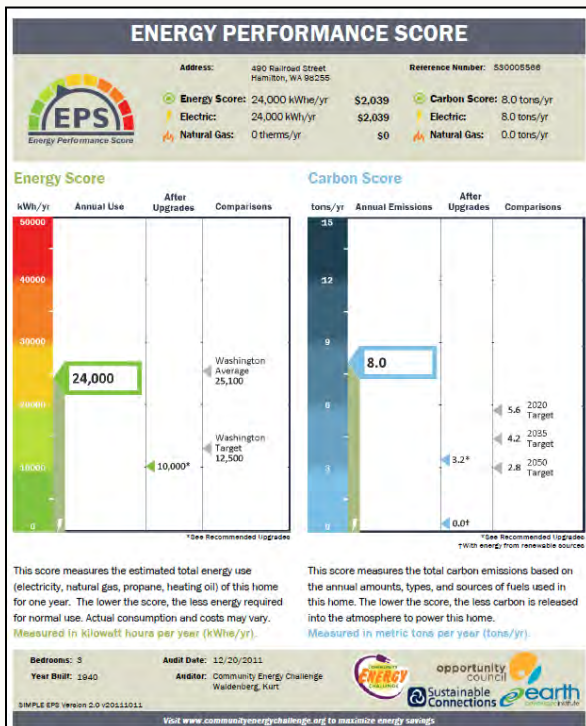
ENERGY PERFORMANCE SCORE

EPS
Energy Performance Score

Address: 490 Railroad Street Hamilton, WA 98255

Reference Number: 530005566

Energy Score: 24,000 kWhe/yr $2,039
Electric: 24,000 kWh/yr $2,039
Natural Gas: 0 therms/yr $0

Carbon Score: 8.0 tons/yr
Electric: 8.0 tons/yr
Natural Gas: 0.0 tons/yr

Energy Score

| kWh/yr | Annual Use | After Upgrades | Comparisons |
|---|---|---|---|
| 50000 | | | |
| 40000 | | | |
| 30000 | 24,000 | | Washington Average 25,100 |
| 20000 | | | Washington Target 12,500 |
| 10000 | | 10,000* | |
| 0 | | | |

*See Recommended Upgrades

Carbon Score

| tons/yr | Annual Emissions | After Upgrades | Comparisons |
|---|---|---|---|
| 15 | | | |
| 12 | | | |
| 9 | 8.0 | | |
| 6 | | | 5.6 2020 Target |
| | | | 4.2 2035 Target |
| 3 | | 3.2* | 2.8 2050 Target |
| 0 | | 0.0† | |

*See Recommended Upgrades
†With energy from renewable sources

This score measures the estimated total energy use (electricity, natural gas, propane, heating oil) of this home for one year. The lower the score, the less energy required for normal use. Actual consumption and costs may vary.
Measured in kilowatt hours per year (kWhe/yr).

This score measures the total carbon emissions based on the annual amounts, types, and sources of fuels used in this home. The lower the score, the less carbon is released into the atmosphere to power this home.
Measured in metric tons per year (tons/yr).

Bedrooms: 3
Year Built: 1940
Audit Date: 12/20/2011
Auditor: Community Energy Challenge Waldenberg, Kurt

SIMPLE EPS Version 2.0 v20111011

COMMUNITY ENERGY CHALLENGE
opportunity council
Sustainable Connections
earth

Visit www.communityenergychallenge.org to maximize energy savings